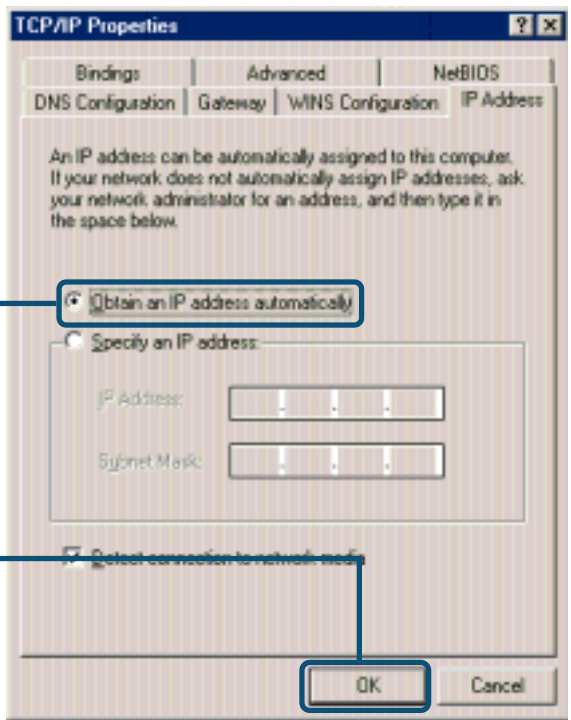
TCP/IP Properties

? X

Bindings | Advanced | NetBIOS

DNS Configuration | Gateway | WINS Configuration | IP Address

An IP address can be automatically assigned to this computer. If your network does not automatically assign IP addresses, ask your network administrator for an address, and then type it in the space below.

Obtain an IP address automatically

Specify an IP address:

IP Address:

Subnet Mask:

Detect connection to network media

OK

Cancel